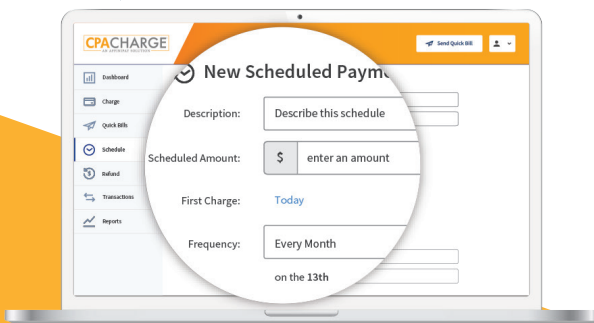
CPACHARGE
AN AFFINIPAY SOLUTION

Send Quick Bill

Dashboard
Charge
Quick Bills
Schedule
Refund
Transactions
Reports

New Scheduled Paym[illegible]

Description: Describe this schedule

Scheduled Amount: $ enter an amount

First Charge: Today

Frequency: Every Month

on the 13th